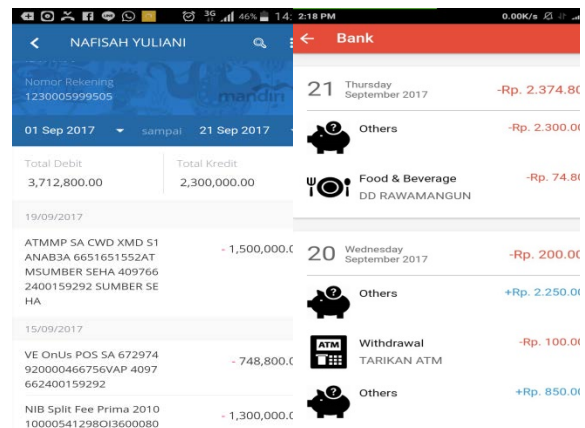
46% 14: 2:18 PM 0.00K/s

NAFISAH YULIANI

Nomor Rekening
1230005999505

mandiri

01 Sep 2017 sampai 21 Sep 2017

Total Debit
3,712,800.00

Total Kredit
2,300,000.00

19/09/2017

ATMMP SA CWD XMD S1 ANAB3A 6651651552AT MSUMBER SEHA 409766 2400159292 SUMBER SEHA

- 1,500,000.0

15/09/2017

VE OnUs POS SA 672974 920000466756VAP 4097 662400159292

- 748,800.0

NIB Split Fee Prima 2010 10000541298OI3600080

- 1,300,000.0

Bank

21 Thursday September 2017 -Rp. 2.374.80

Others -Rp. 2.300.00

Food & Beverage DD RAWAMANGUN -Rp. 74.80

20 Wednesday September 2017 -Rp. 200.00

Others +Rp. 2.250.00

ATM

Withdrawal TARIKAN ATM -Rp. 100.00

Others +Rp. 850.00